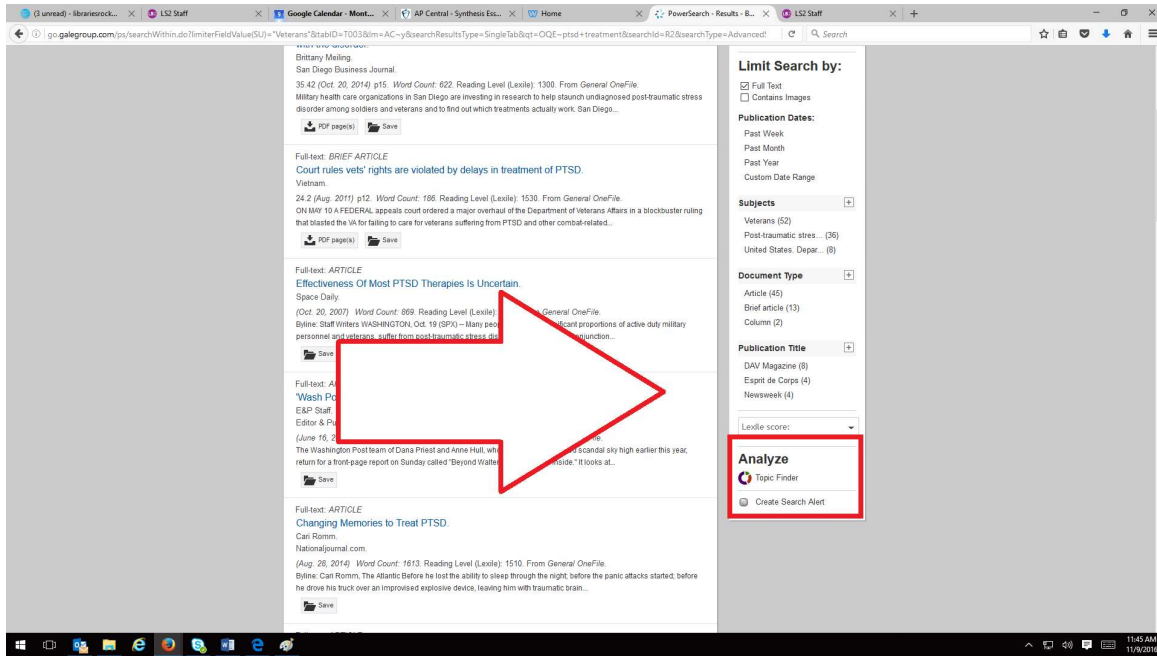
(3 unread) - librariesrock... × LS2 Staff × Google Calendar - Mont... × AP Central - Synthesis Ess... × Home × PowerSearch - Results - B... × LS2 Staff × +

go.galegroup.com/ps/searchWithin.do?limiterFieldValue(SU)="Veterans"&tabID=T003&lm=AC~y&searchResultsType=SingleTab&qt=OQE~ptsd+treatment&searchId=R2&searchType=Advanced! Search

Brittany Meiling.
San Diego Business Journal.
35.42 (Oct. 20, 2014) p15. Word Count: 622. Reading Level (Lexile): 1300. From General OneFile.
Military health care organizations in San Diego are investing in research to help staunch undiagnosed post-traumatic stress disorder among soldiers and veterans and to find out which treatments actually work. San Diego...
PDF page(s) Save

Full-text: BRIEF ARTICLE
Court rules vets' rights are violated by delays in treatment of PTSD.
Vietnam.
24.2 (Aug. 2011) p12. Word Count: 186. Reading Level (Lexile): 1530. From General OneFile.
ON MAY 10 A FEDERAL appeals court ordered a major overhaul of the Department of Veterans Affairs in a blockbuster ruling that blasted the VA for failing to care for veterans suffering from PTSD and other combat-related...
PDF page(s) Save

Full-text: ARTICLE
Effectiveness Of Most PTSD Therapies Is Uncertain.
Space Daily.
(Oct. 20, 2007) Word Count: 869. Reading Level (Lexile): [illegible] General OneFile.
Byline: Staff Writers WASHINGTON, Oct. 19 (SPX) -- Many peo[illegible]ficant proportions of active duty military personnel and veterans suffer from post-traumatic stress dis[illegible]njunction...
Save

Full-text: A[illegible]
'Wash Po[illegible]
E&P Staff.
Editor & Pu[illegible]
(June 16, 2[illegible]e.
The Washington Post team of Dana Priest and Anne Hull, wh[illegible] scandal sky high earlier this year, return for a front-page report on Sunday called "Beyond Walter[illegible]nside." It looks at...
Save

Full-text: ARTICLE
Changing Memories to Treat PTSD.
Cari Romm.
Nationaljournal.com.
(Aug. 28, 2014) Word Count: 1613. Reading Level (Lexile): 1510. From General OneFile.
Byline: Cari Romm, The Atlantic Before he lost the ability to sleep through the night; before the panic attacks started; before he drove his truck over an improvised explosive device, leaving him with traumatic brain...
Save

Limit Search by:
Full Text
Contains Images
Publication Dates:
Past Week
Past Month
Past Year
Custom Date Range
Subjects
Veterans (52)
Post-traumatic stres... (36)
United States. Depar... (8)
Document Type
Article (45)
Brief article (13)
Column (2)
Publication Title
DAV Magazine (8)
Esprit de Corps (4)
Newsweek (4)
Lexile score:
Analyze
Topic Finder
Create Search Alert

11:45 AM
11/9/2016